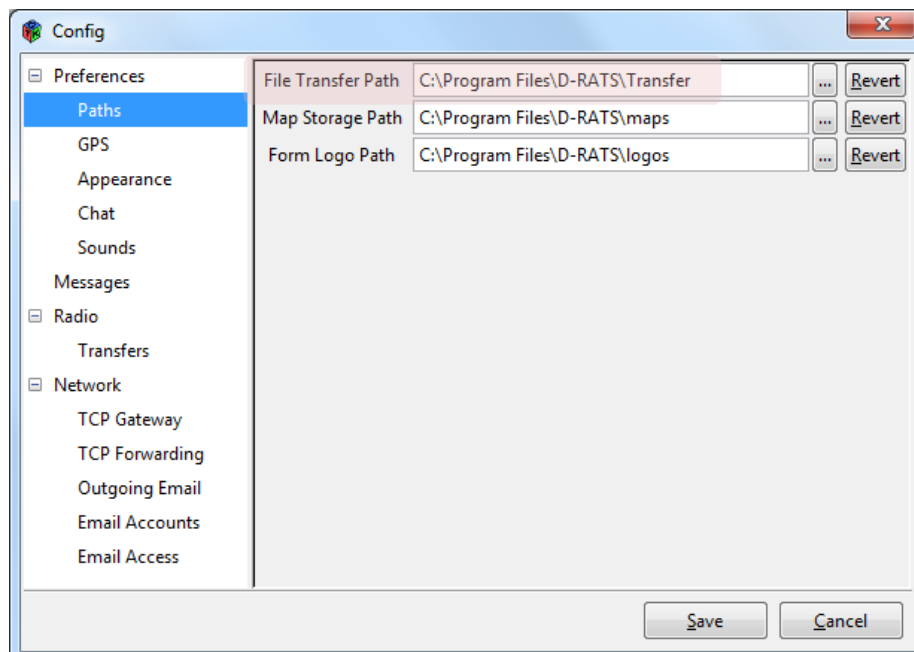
Config

⊟ Preferences
Paths
GPS
Appearance
Chat
Sounds
Messages
⊟ Radio
Transfers
⊟ Network
TCP Gateway
TCP Forwarding
Outgoing Email
Email Accounts
Email Access

File Transfer Path C:\Program Files\D-RATS\Transfer ... Revert
Map Storage Path C:\Program Files\D-RATS\maps ... Revert
Form Logo Path C:\Program Files\D-RATS\logos ... Revert

Save Cancel